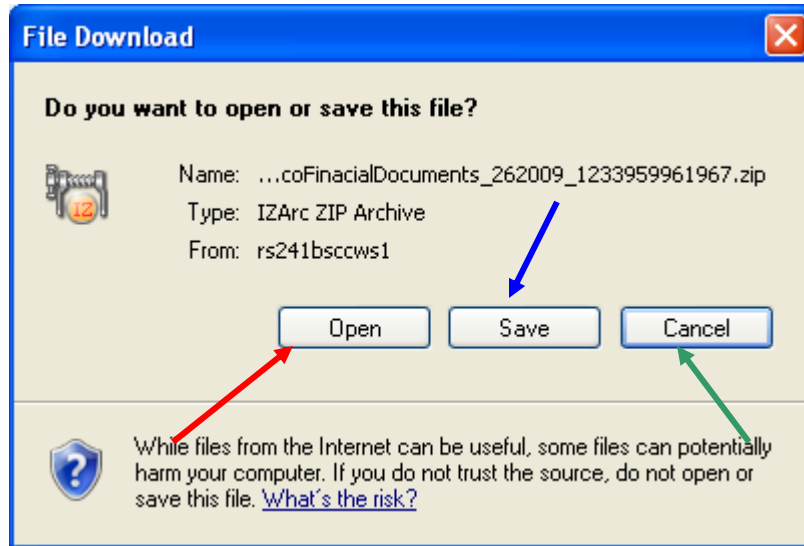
File Download

Do you want to open or save this file?

IZ

Name: ...coFinacialDocuments_262009_1233959961967.zip
Type: IZArc ZIP Archive
From: rs241bsccws1

Open | Save | Cancel

While files from the Internet can be useful, some files can potentially harm your computer. If you do not trust the source, do not open or save this file. What's the risk?